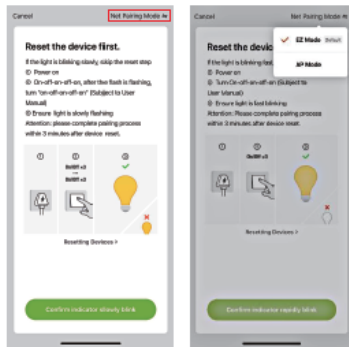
Cancel

Net Pairing Mode

Reset the device first.

If the light is blinking slowly, skip the reset step
① Power on
② On-off-on-off-on", after the flash is flashing, turn "on-off-on-off-on" (Subject to User Manual)
③ Ensure light is slowly flashing
Attention: please complete pairing process within 3 minutes after device reset.

①

②

On/Off ×3

On/Off ×3

③

Resetting Devices >

Confirm indicator slowly blink

Cancel

Net Pairing Mode

EZ Mode Default

AP Mode

Reset the d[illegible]

If the light is blinking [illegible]
① Power on
② Turn On-off-on-off-on (Subject to User Manual)
③ Ensure light is fast blinking
Attention: Please complete pairing process within 3 minutes after device reset.

①

②

③

Resetting Devices >

Confirm indicator rapidly blink